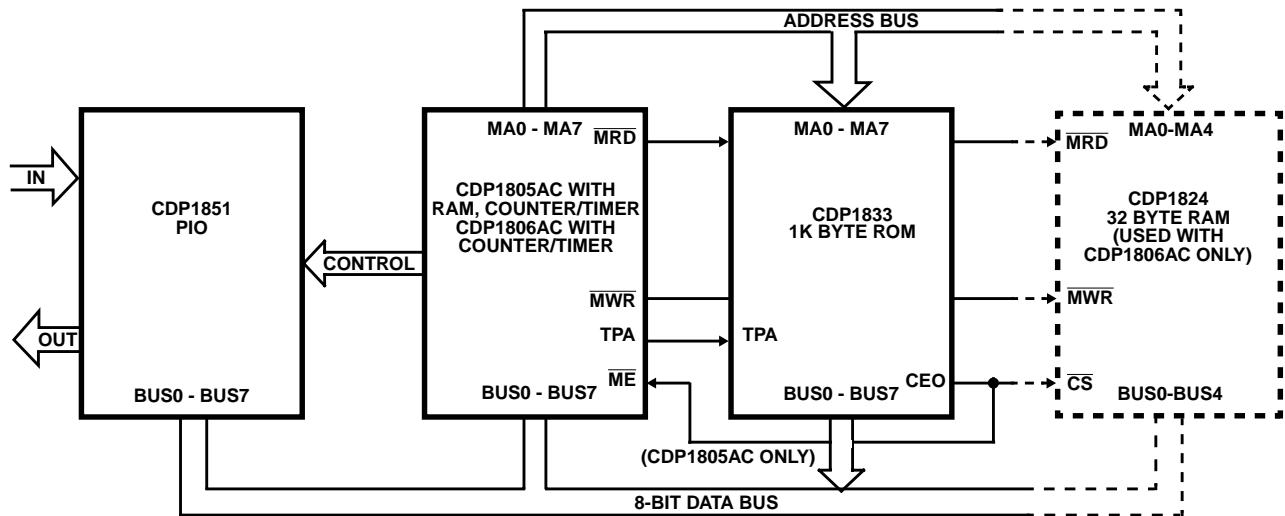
ADDRESS BUS

IN

CDP1851
PIO

OUT

BUS0 - BUS7

CONTROL

MA0 - MA7 $\overline{MRD}$

CDP1805AC WITH RAM, COUNTER/TIMER CDP1806AC WITH COUNTER/TIMER

$\overline{MWR}$

TPA

$\overline{ME}$

BUS0 - BUS7

MA0 - MA7

CDP1833
1K BYTE ROM

TPA

CEO

BUS0 - BUS7

$\overline{MRD}$

MA0-MA4

CDP1824
32 BYTE RAM
(USED WITH
CDP1806AC ONLY)

$\overline{MWR}$

$\overline{CS}$

BUS0-BUS4

(CDP1805AC ONLY)

8-BIT DATA BUS